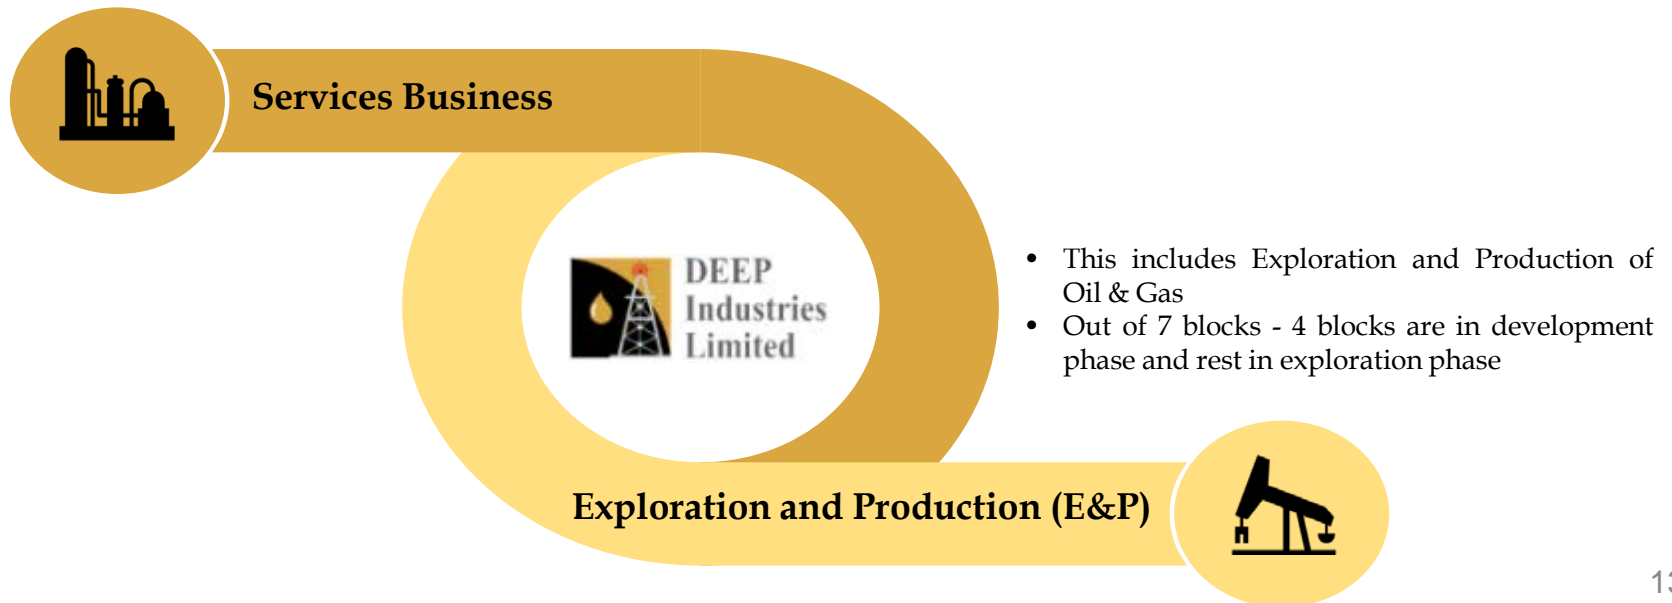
Services Business

DEEP Industries Limited

- This includes Exploration and Production of Oil & Gas
- Out of 7 blocks - 4 blocks are in development phase and rest in exploration phase

Exploration and Production (E&P)

1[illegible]